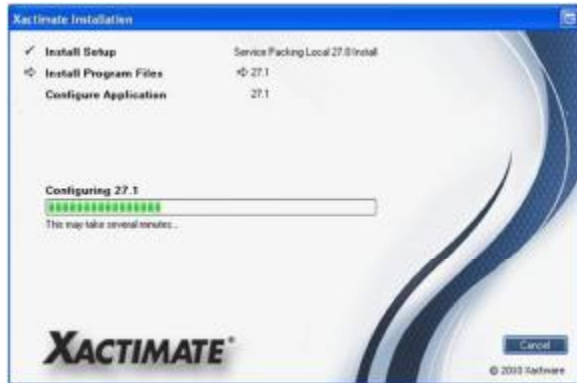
Xactimate Installation

✓ Install Setup
Service Packing Local 27.0 Install

➪ Install Program Files
➪ 27.1

Configure Application
27.1

Configuring 27.1

This may take several minutes...

XACTIMATE®

Cancel

© 2003 Xactware